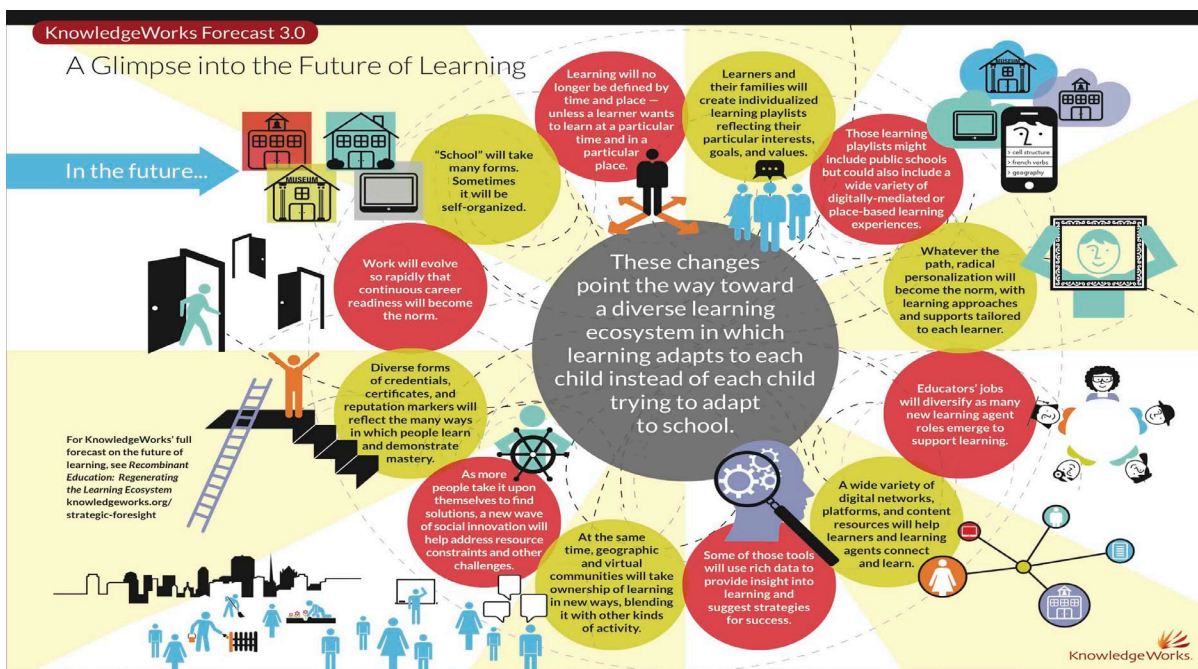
KnowledgeWorks Forecast 3.0

A Glimpse into the Future of Learning

In the future...

MUSEUM

"School" will take many forms. Sometimes it will be self-organized.

Learning will no longer be defined by time and place — unless a learner wants to learn at a particular time and in a particular place.

Learners and their families will create individualized learning playlists reflecting their particular interests, goals, and values.

Those learning playlists might include public schools but could also include a wide variety of digitally-mediated or place-based learning experiences.

> cell structure
> french verbs
> geography

Whatever the path, radical personalization will become the norm, with learning approaches and supports tailored to each learner.

Work will evolve so rapidly that continuous career readiness will become the norm.

These changes point the way toward a diverse learning ecosystem in which learning adapts to each child instead of each child trying to adapt to school.

Diverse forms of credentials, certificates, and reputation markers will reflect the many ways in which people learn and demonstrate mastery.

Educators' jobs will diversify as many new learning agent roles emerge to support learning.

For KnowledgeWorks' full forecast on the future of learning, see Recombinant Education: Regenerating the Learning Ecosystem knowledgeworks.org/strategic-foresight

As more people take it upon themselves to find solutions, a new wave of social innovation will help address resource constraints and other challenges.

A wide variety of digital networks, platforms, and content resources will help learners and learning agents connect and learn.

At the same time, geographic and virtual communities will take ownership of learning in new ways, blending it with other kinds of activity.

Some of those tools will use rich data to provide insight into learning and suggest strategies for success.

KnowledgeWorks